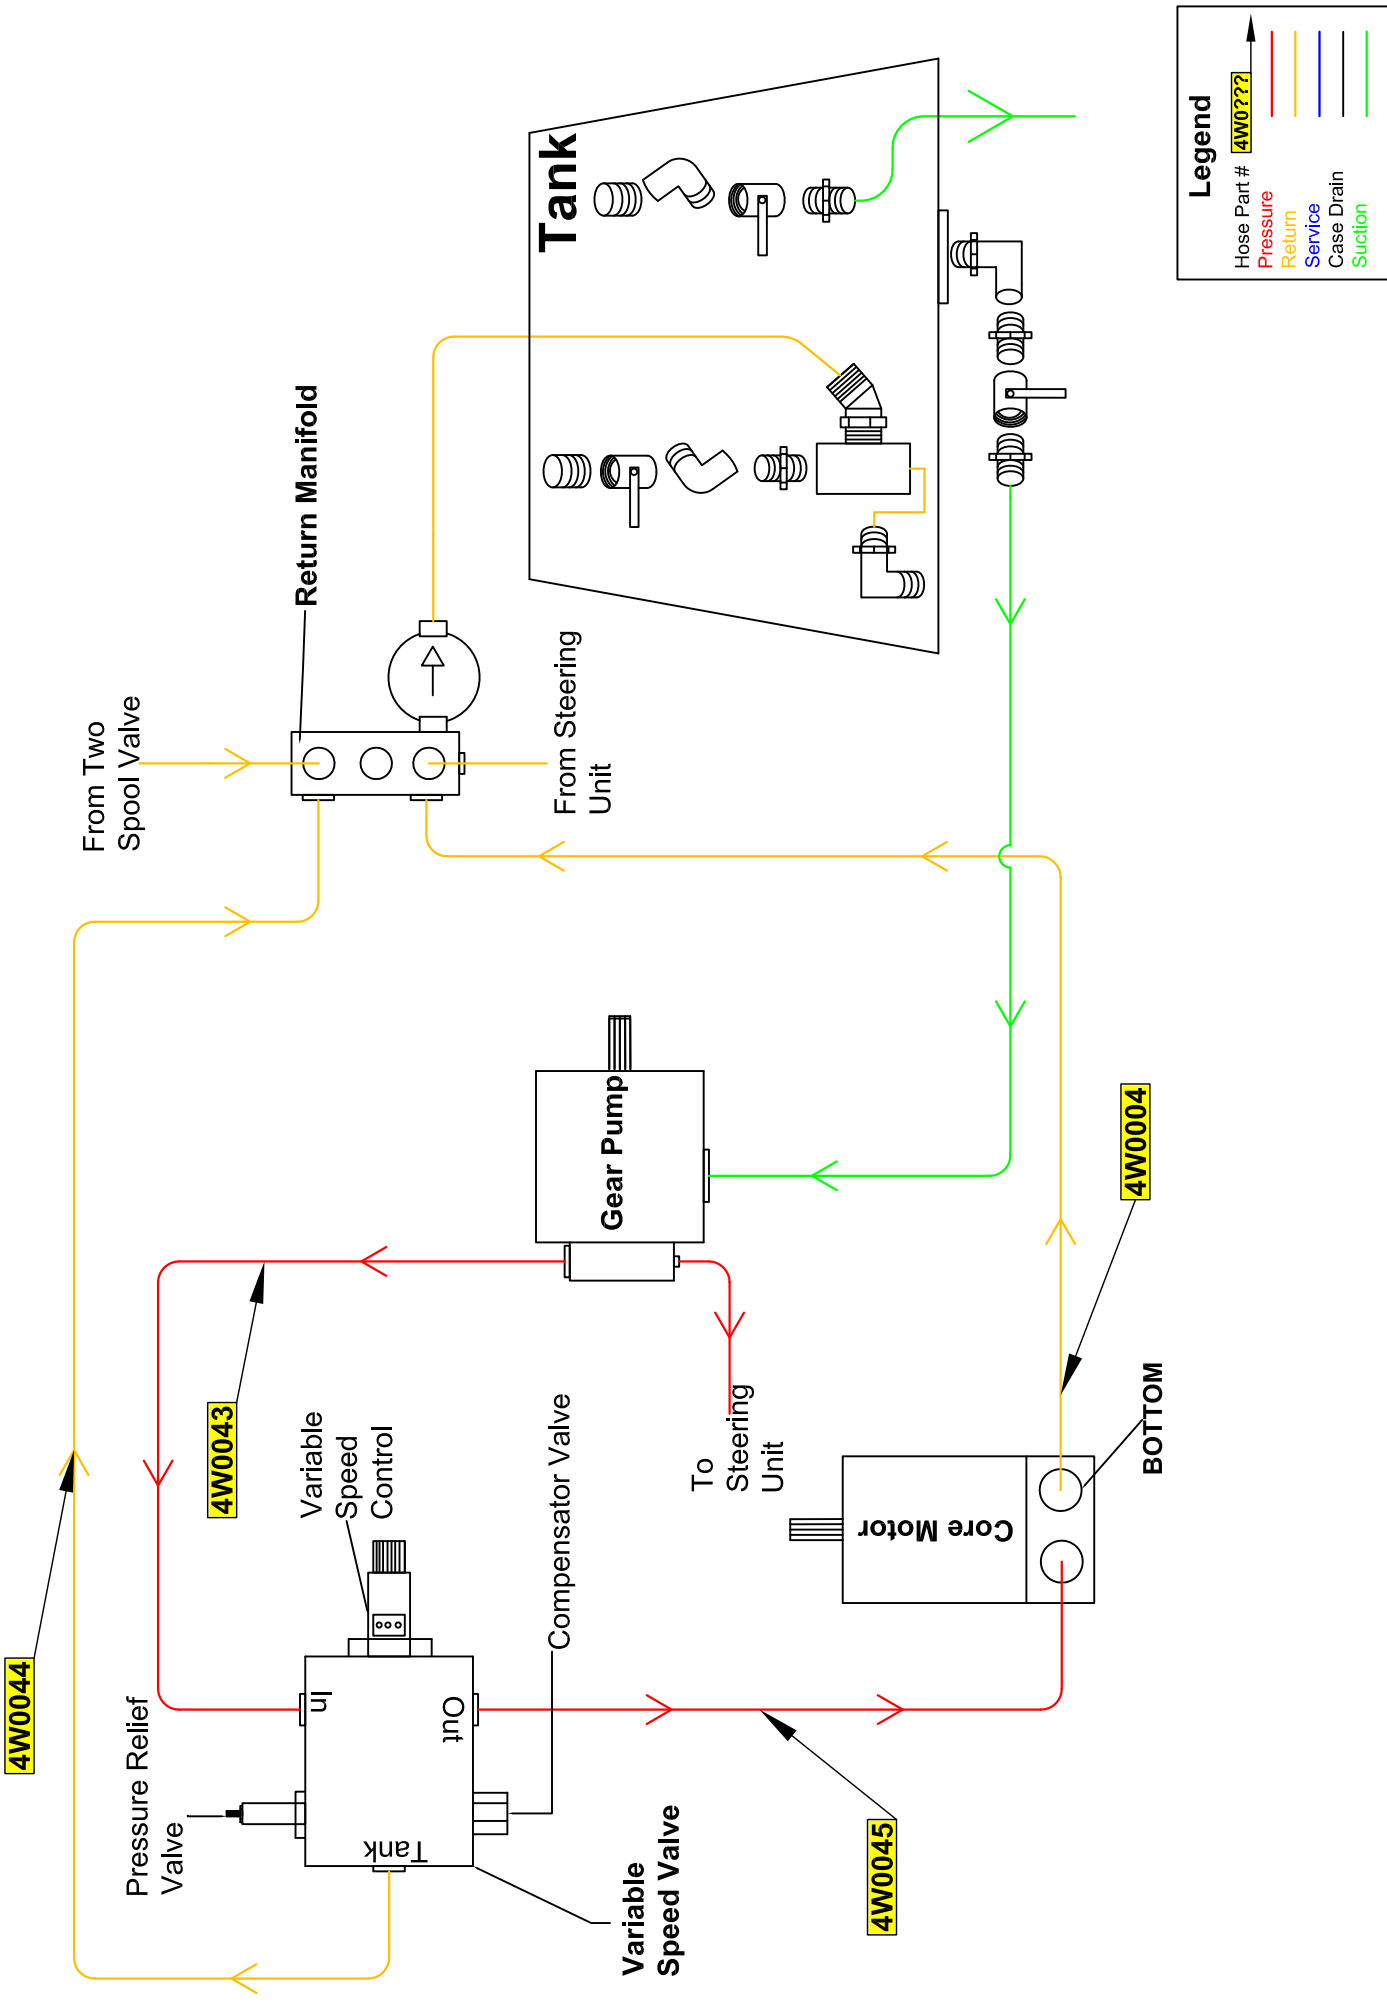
Legend
Hose Part # 4W0???
Pressure
Return
Service
Case Drain
Suction

Tank

Return Manifold

From Two Spool Valve

From Steering Unit

Gear Pump

4W0004

4W0043

To Steering Unit

BOTTOM

Core Motor

Variable Speed Control

Compensator Valve

4W0044

Pressure Relief Valve

In

Out

Tank

4W0045

Variable Speed Valve